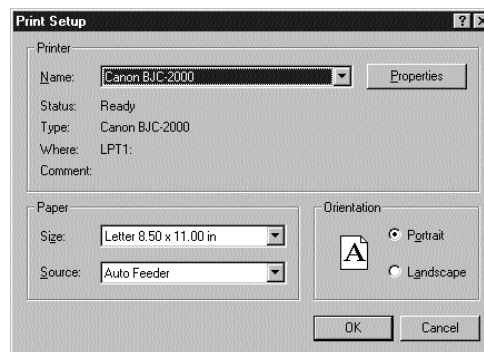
Print Setup

?

Printer

Name: Canon BJC-2000

Properties

Status: Ready

Type: Canon BJC-2000

Where: LPT1:

Comment:

Paper

Size: Letter 8.50 x 11.00 in

Source: Auto Feeder

Orientation

A

Portrait

Landscape

OK

Cancel